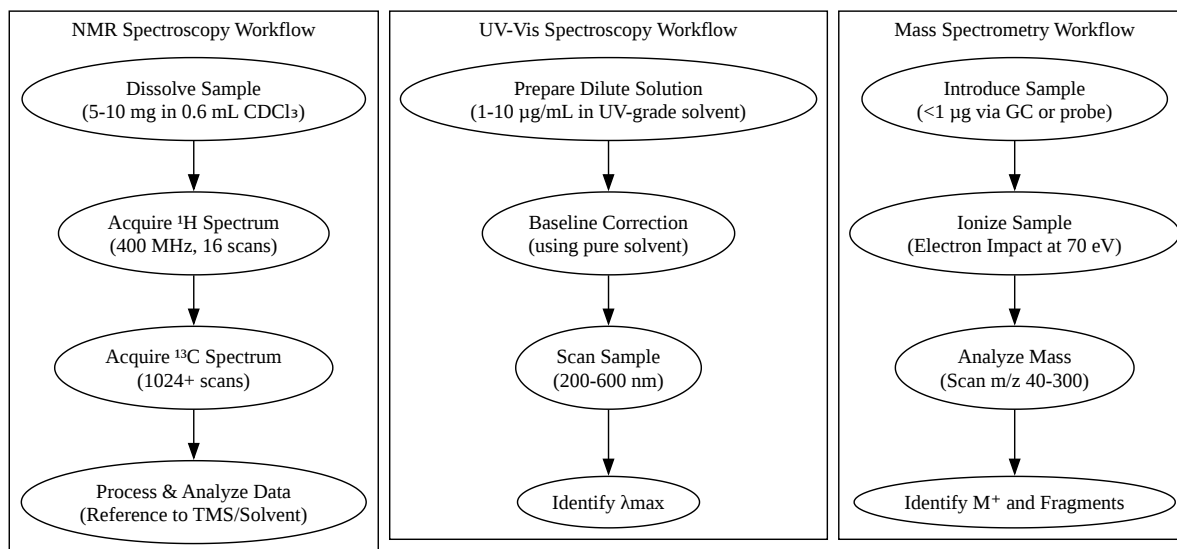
NMR Spectroscopy Workflow

Dissolve Sample
(5-10 mg in 0.6 mL $CDCl_3$)

Acquire $^1H$ Spectrum
(400 MHz, 16 scans)

Acquire $^{13}C$ Spectrum
(1024+ scans)

Process & Analyze Data
(Reference to TMS/Solvent)

UV-Vis Spectroscopy Workflow

Prepare Dilute Solution
(1-10 µg/mL in UV-grade solvent)

Baseline Correction
(using pure solvent)

Scan Sample
(200-600 nm)

Identify λmax

Mass Spectrometry Workflow

Introduce Sample
(<1 µg via GC or probe)

Ionize Sample
(Electron Impact at 70 eV)

Analyze Mass
(Scan m/z 40-300)

Identify $M^+$ and Fragments